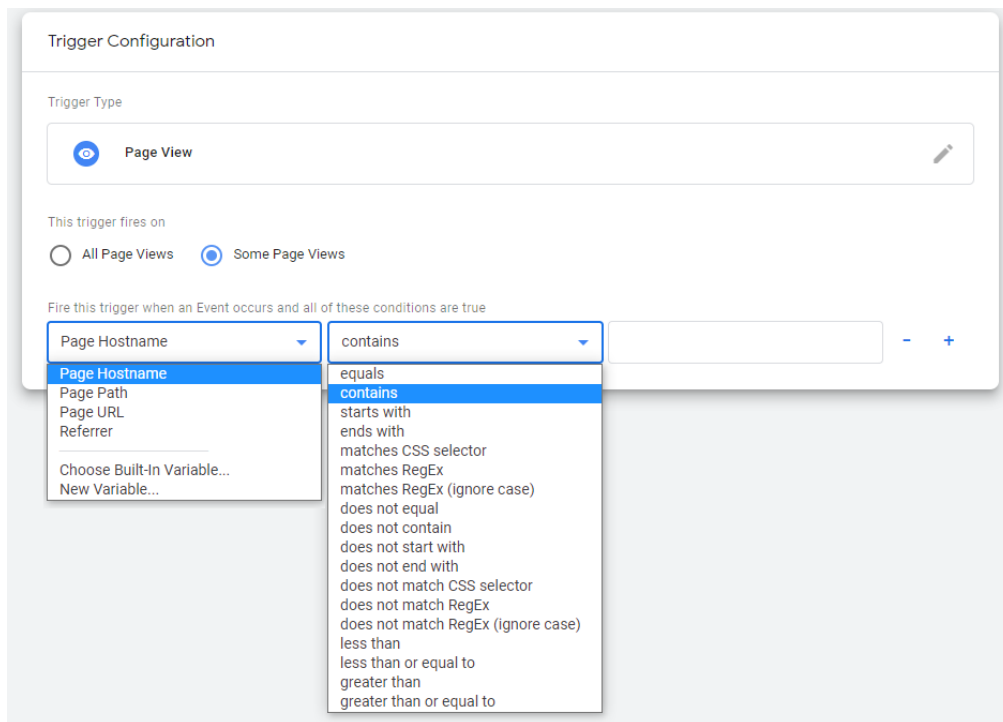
Trigger Configuration

Trigger Type

Page View

This trigger fires on

All Page Views Some Page Views

Fire this trigger when an Event occurs and all of these conditions are true

Page Hostname

contains

- +

Page Hostname
Page Path
Page URL
Referrer

Choose Built-In Variable...
New Variable...

equals
contains
starts with
ends with
matches CSS selector
matches RegEx
matches RegEx (ignore case)
does not equal
does not contain
does not start with
does not end with
does not match CSS selector
does not match RegEx
does not match RegEx (ignore case)
less than
less than or equal to
greater than
greater than or equal to